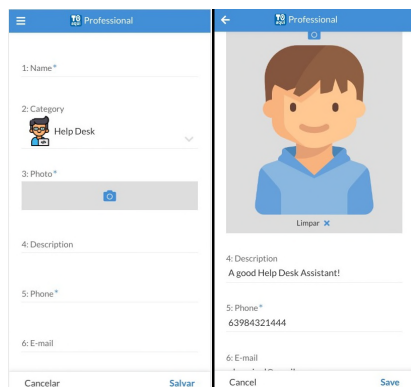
Professional

1: Name*

2: Category
Help Desk

3: Photo*

4: Description

5: Phone*

6: E-mail

Cancelar
Salvar

Professional

Limpar ✕

4: Description
A good Help Desk Assistant!

5: Phone*
63984321444

6: E-mail
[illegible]

Cancel
Save